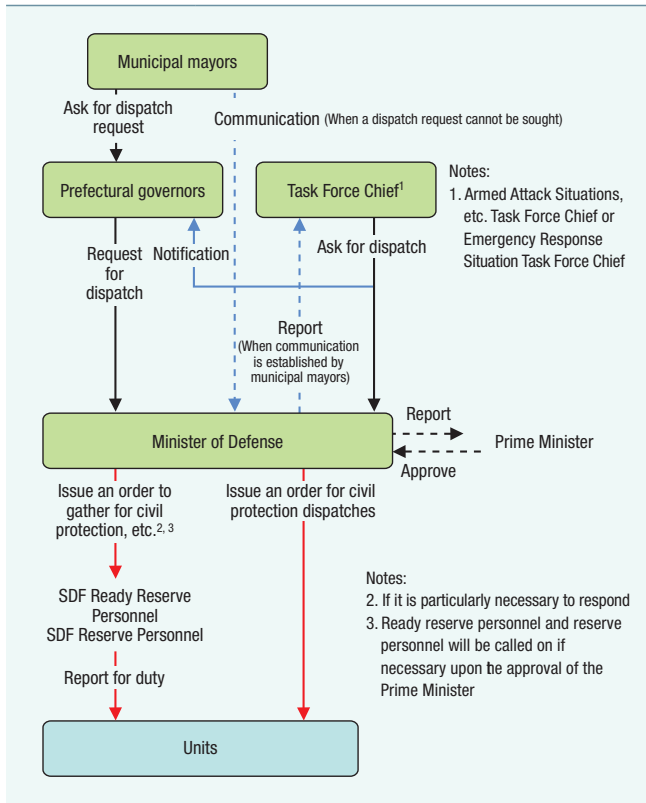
Municipal mayors

Ask for dispatch request

Communication (When a dispatch request cannot be sought)

Prefectural governors

Task Force Chief$^1$

Notes:
1. Armed Attack Situations, etc. Task Force Chief or Emergency Response Situation Task Force Chief

Request for dispatch

Notification

Ask for dispatch

Report
(When communication is established by municipal mayors)

Minister of Defense

Report

Prime Minister

Approve

Issue an order to gather for civil protection, etc.$^{2, 3}$

Issue an order for civil protection dispatches

SDF Ready Reserve Personnel
SDF Reserve Personnel

Notes:
2. If it is particularly necessary to respond
3. Ready reserve personnel and reserve personnel will be called on if necessary upon be approval of the Prime Minister

Report for duty

Units